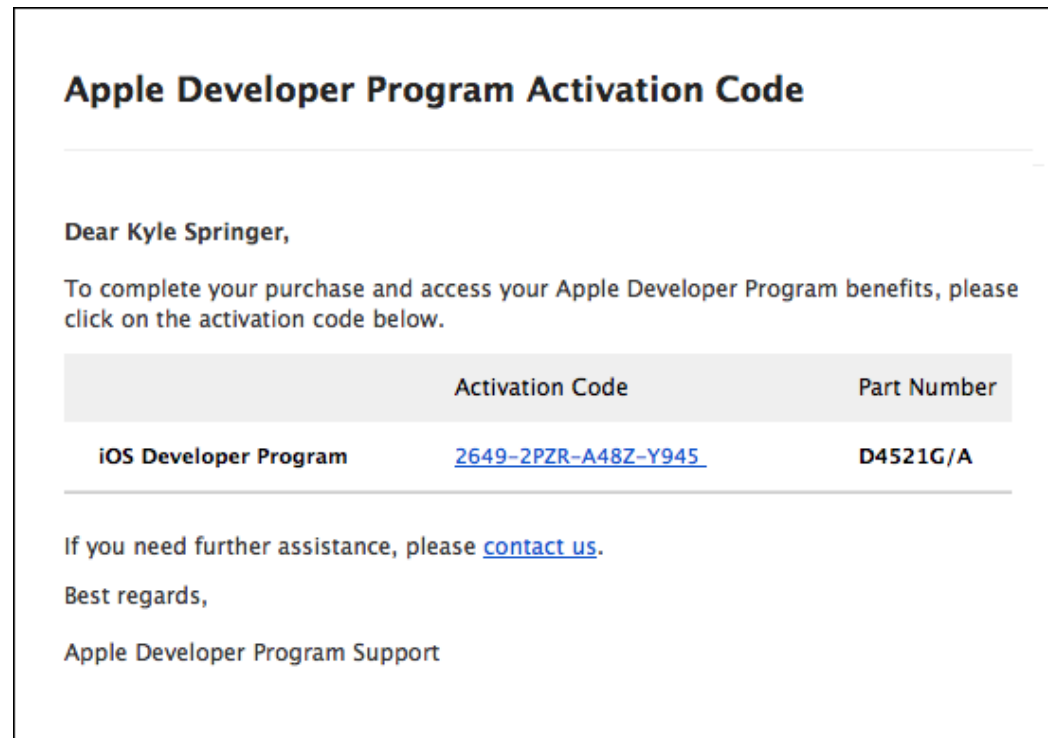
Apple Developer Program Activation Code

Dear Kyle Springer,

To complete your purchase and access your Apple Developer Program benefits, please click on the activation code below.

| | Activation Code | Part Number |
|---|---|---|
| iOS Developer Program | 2649-2PZR-A48Z-Y945 | D4521G/A |

If you need further assistance, please contact us.

Best regards,

Apple Developer Program Support